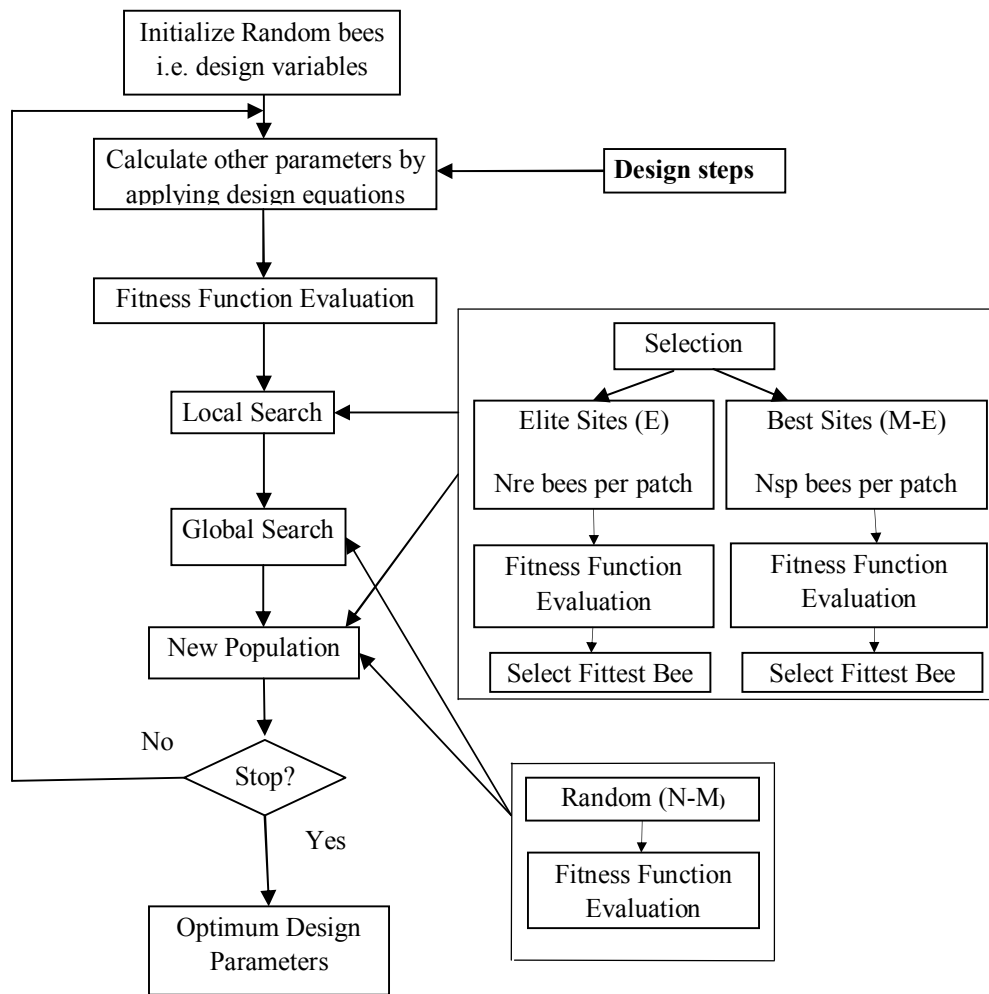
Initialize Random bees i.e. design variables

Calculate other parameters by applying design equations

Design steps

Fitness Function Evaluation

Local Search

Global Search

New Population

Stop?

No

Yes

Optimum Design Parameters

Selection

Elite Sites (E)

Nre bees per patch

Best Sites (M-E)

Nsp bees per patch

Fitness Function Evaluation

Fitness Function Evaluation

Select Fittest Bee

Select Fittest Bee

Random (N-M)

Fitness Function Evaluation